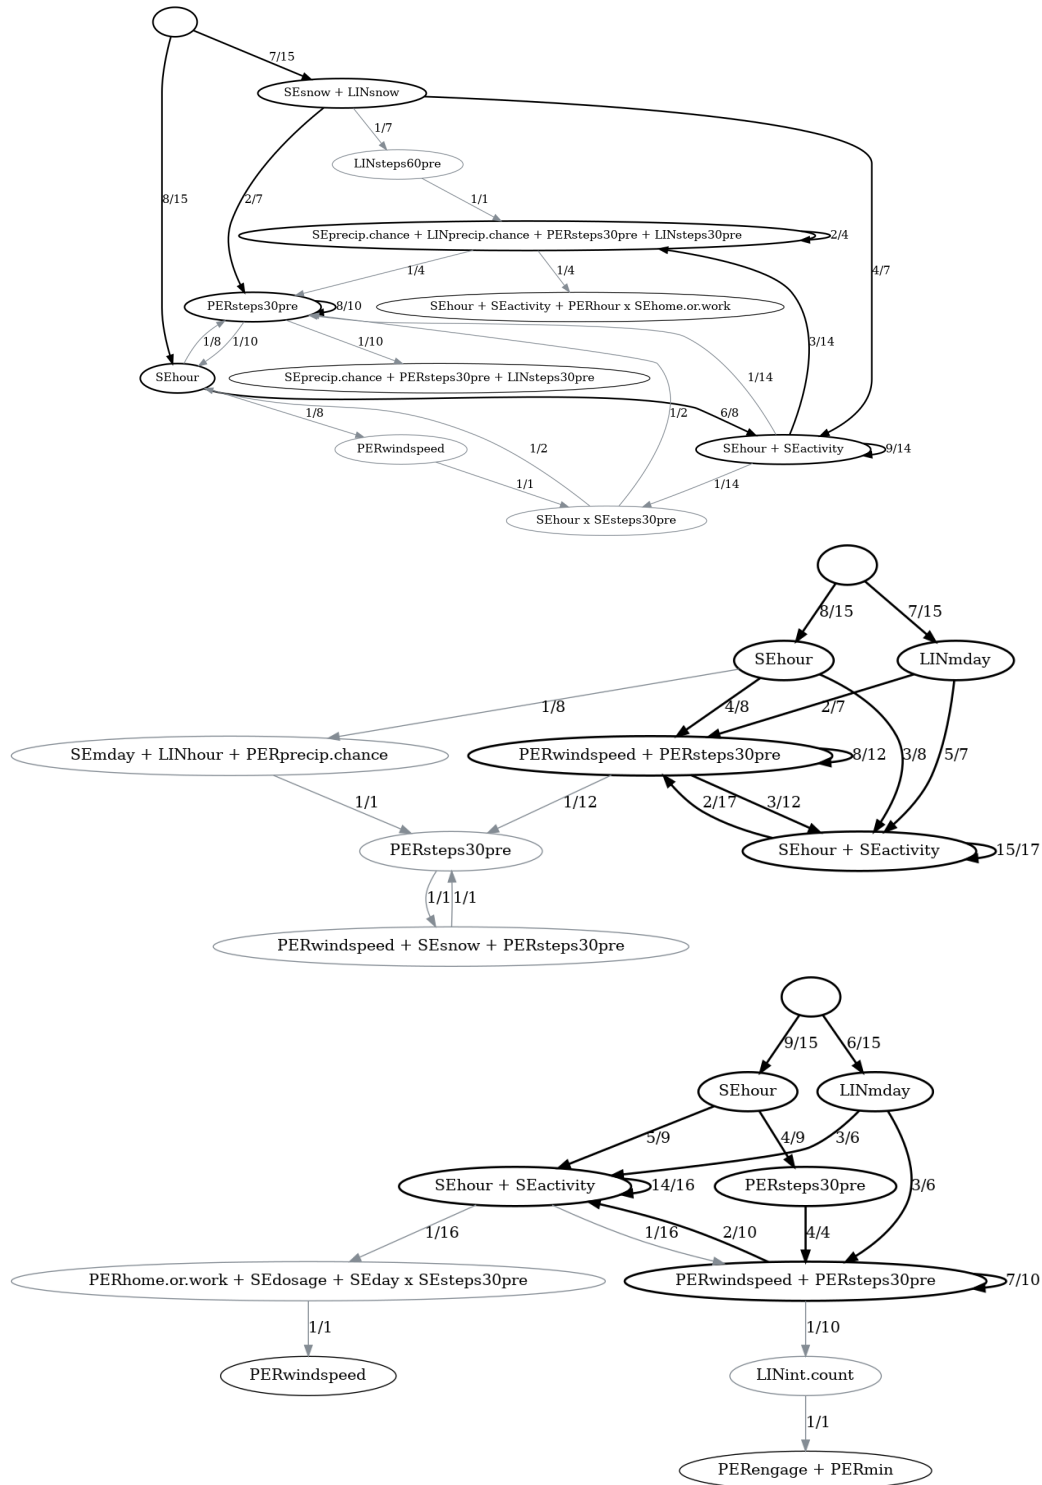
7/15
SEsnow + LINsnow
1/7
LINsteps60pre
8/15
2/7
1/1
SEprecip.chance + LINprecip.chance + PERsteps30pre + LINsteps30pre
2/4
4/7
1/4
1/4
PERsteps30pre
8/10
SEhour + SEactivity + PERhour x SEhome.or.work
1/8
1/10
1/10
3/14
SEhour
SEprecip.chance + PERsteps30pre + LINsteps30pre
1/14
1/8
1/2
6/8
PERwindspeed
1/2
SEhour + SEactivity
9/14
1/1
1/14
SEhour x SEsteps30pre

8/15
7/15
SEhour
LINmday
1/8
4/8
2/7
SEmday + LINhour + PERprecip.chance
PERwindspeed + PERsteps30pre
8/12
3/8
5/7
1/1
1/12
2/17
3/12
PERsteps30pre
SEhour + SEactivity
15/17
1/1
1/1
PERwindspeed + SEsnow + PERsteps30pre

9/15
6/15
SEhour
LINmday
5/9
4/9
3/6
SEhour + SEactivity
14/16
PERsteps30pre
3/6
1/16
1/16
2/10
4/4
PERhome.or.work + SEdosage + SEday x SEsteps30pre
PERwindspeed + PERsteps30pre
7/10
1/1
1/10
PERwindspeed
LINint.count
1/1
PERengage + PERmin